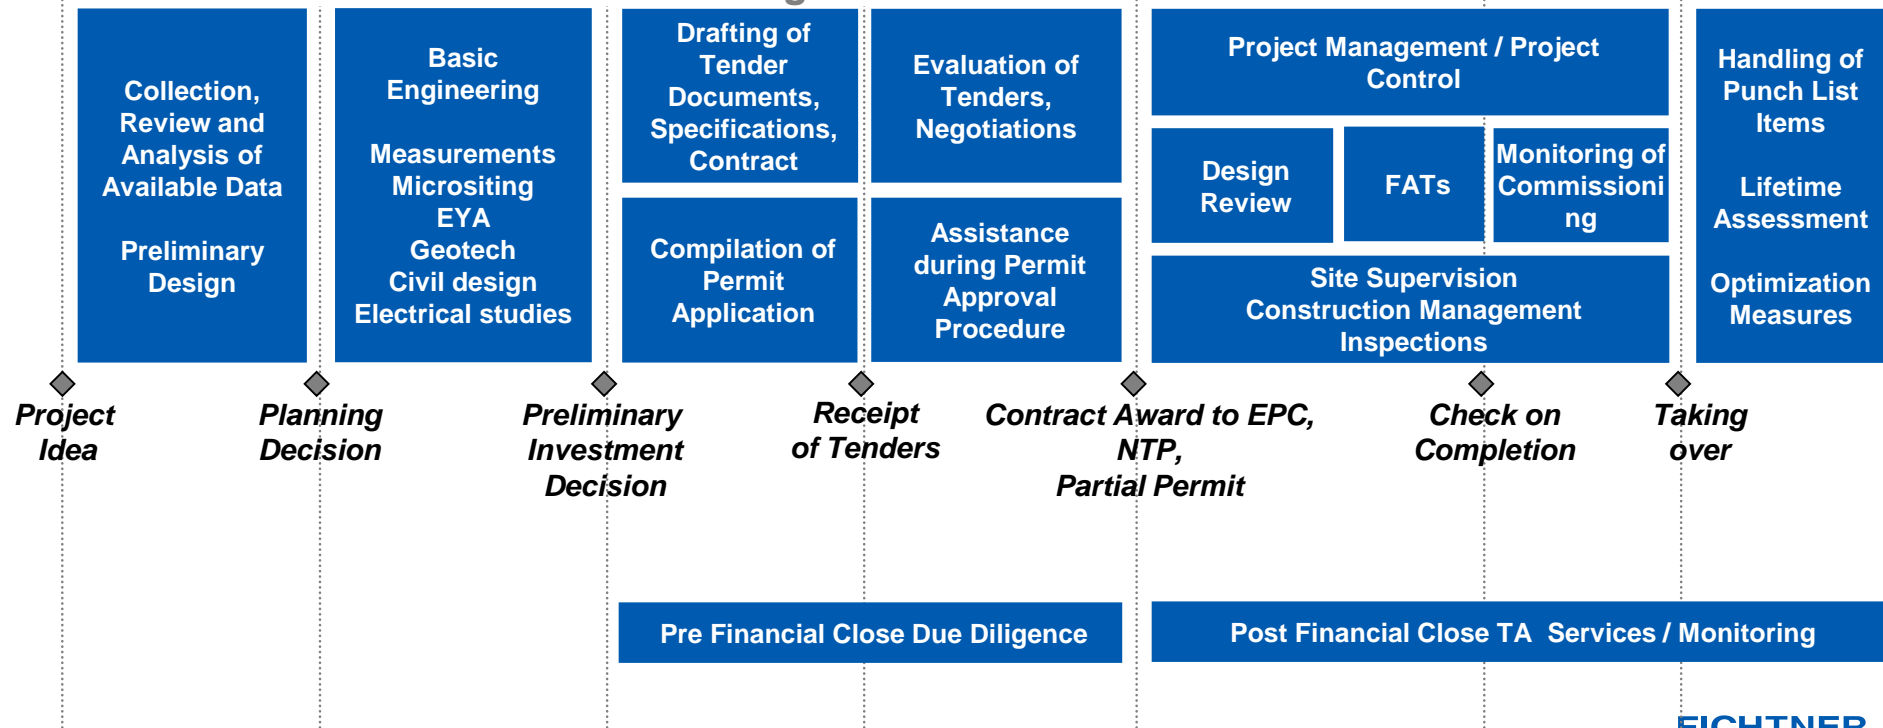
Collection, Review and Analysis of Available Data

Preliminary Design

Basic Engineering

Measurements
Micrositing
EYA
Geotech
Civil design
Electrical studies

Drafting of Tender Documents, Specifications, Contract

Evaluation of Tenders, Negotiations

Compilation of Permit Application

Assistance during Permit Approval Procedure

Project Management / Project Control

Design Review

FATs

Monitoring of Commissioning

Site Supervision
Construction Management
Inspections

Handling of Punch List Items

Lifetime Assessment

Optimization Measures

Project Idea

Planning Decision

Preliminary Investment Decision

Receipt of Tenders

Contract Award to EPC, NTP, Partial Permit

Check on Completion

Taking over

Pre Financial Close Due Diligence

Post Financial Close TA Services / Monitoring

FICHTNER